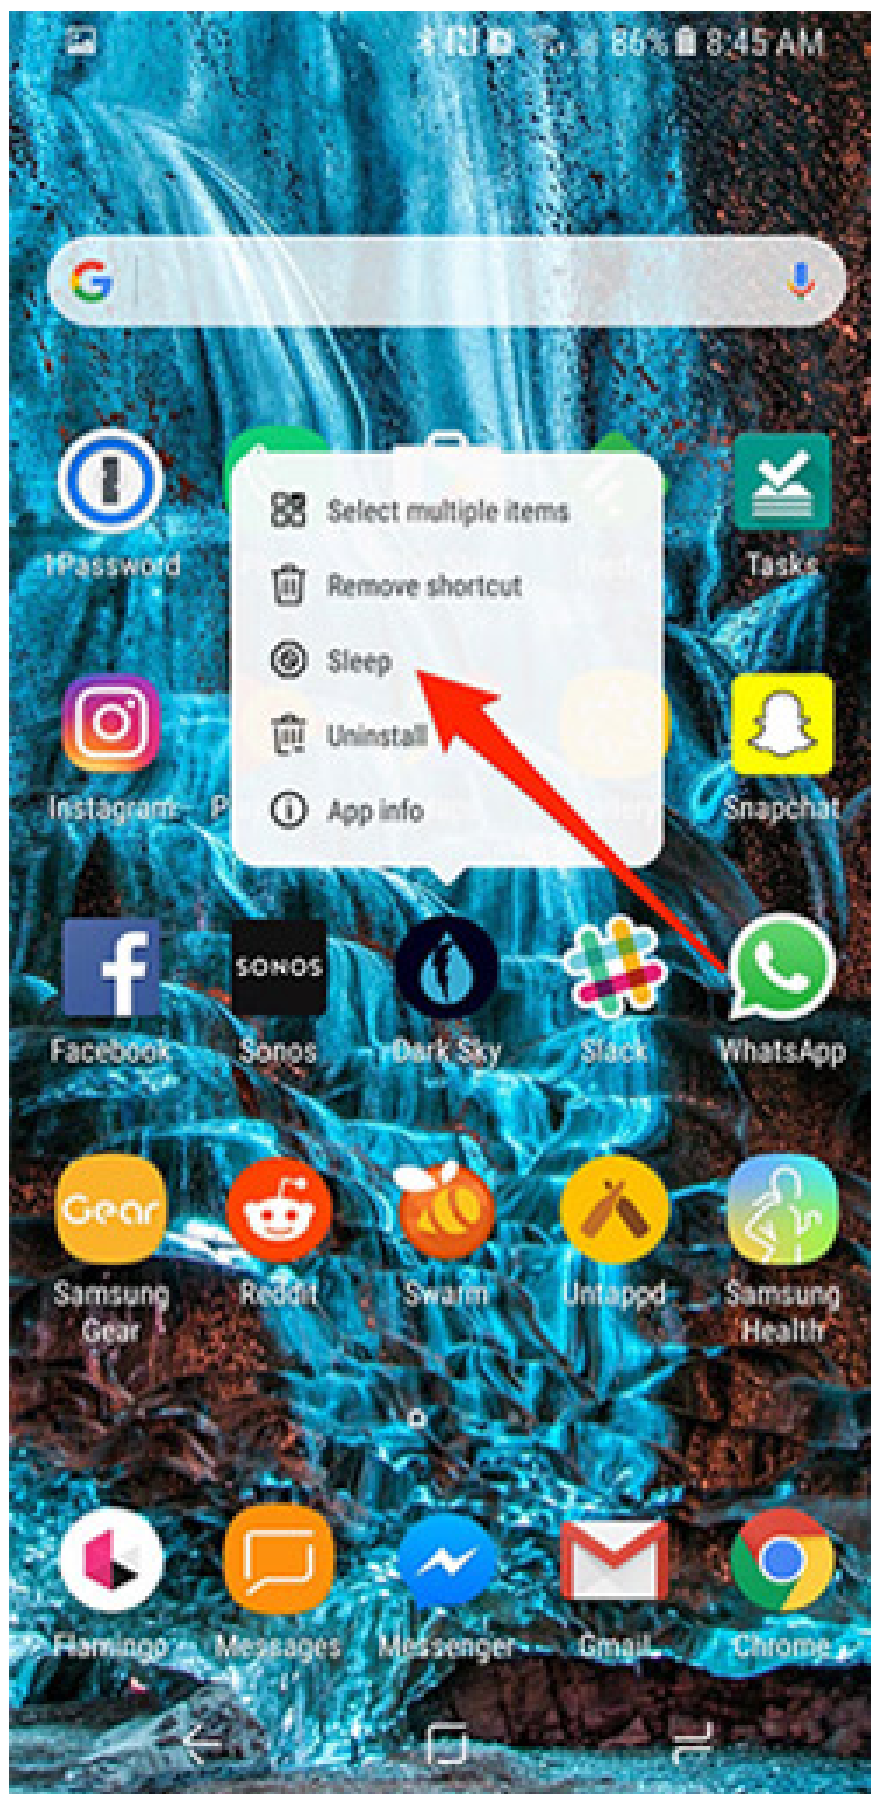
86% 8:45 AM

1Password

Select multiple items

Remove shortcut

Sleep

Uninstall

App info

Tasks

Instagram

Snapchat

SONOS

Facebook

Sonos

Dark Sky

Slack

WhatsApp

Gear

Samsung Gear

Reddit

Swarm

Untappd

Samsung Health

Flamingo

Messages

Messenger

Gmail

Chrome